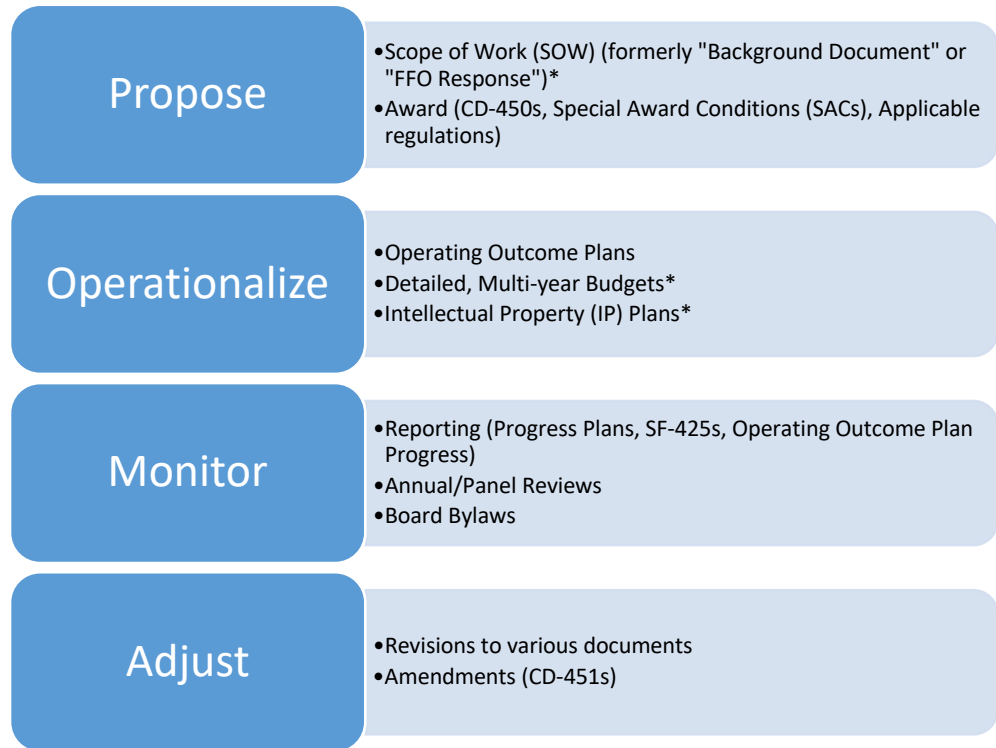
Propose

•Scope of Work (SOW) (formerly "Background Document" or "FFO Response")*
•Award (CD-450s, Special Award Conditions (SACs), Applicable regulations)

Operationalize

•Operating Outcome Plans
•Detailed, Multi-year Budgets*
•Intellectual Property (IP) Plans*

Monitor

•Reporting (Progress Plans, SF-425s, Operating Outcome Plan Progress)
•Annual/Panel Reviews
•Board Bylaws

Adjust

•Revisions to various documents
•Amendments (CD-451s)